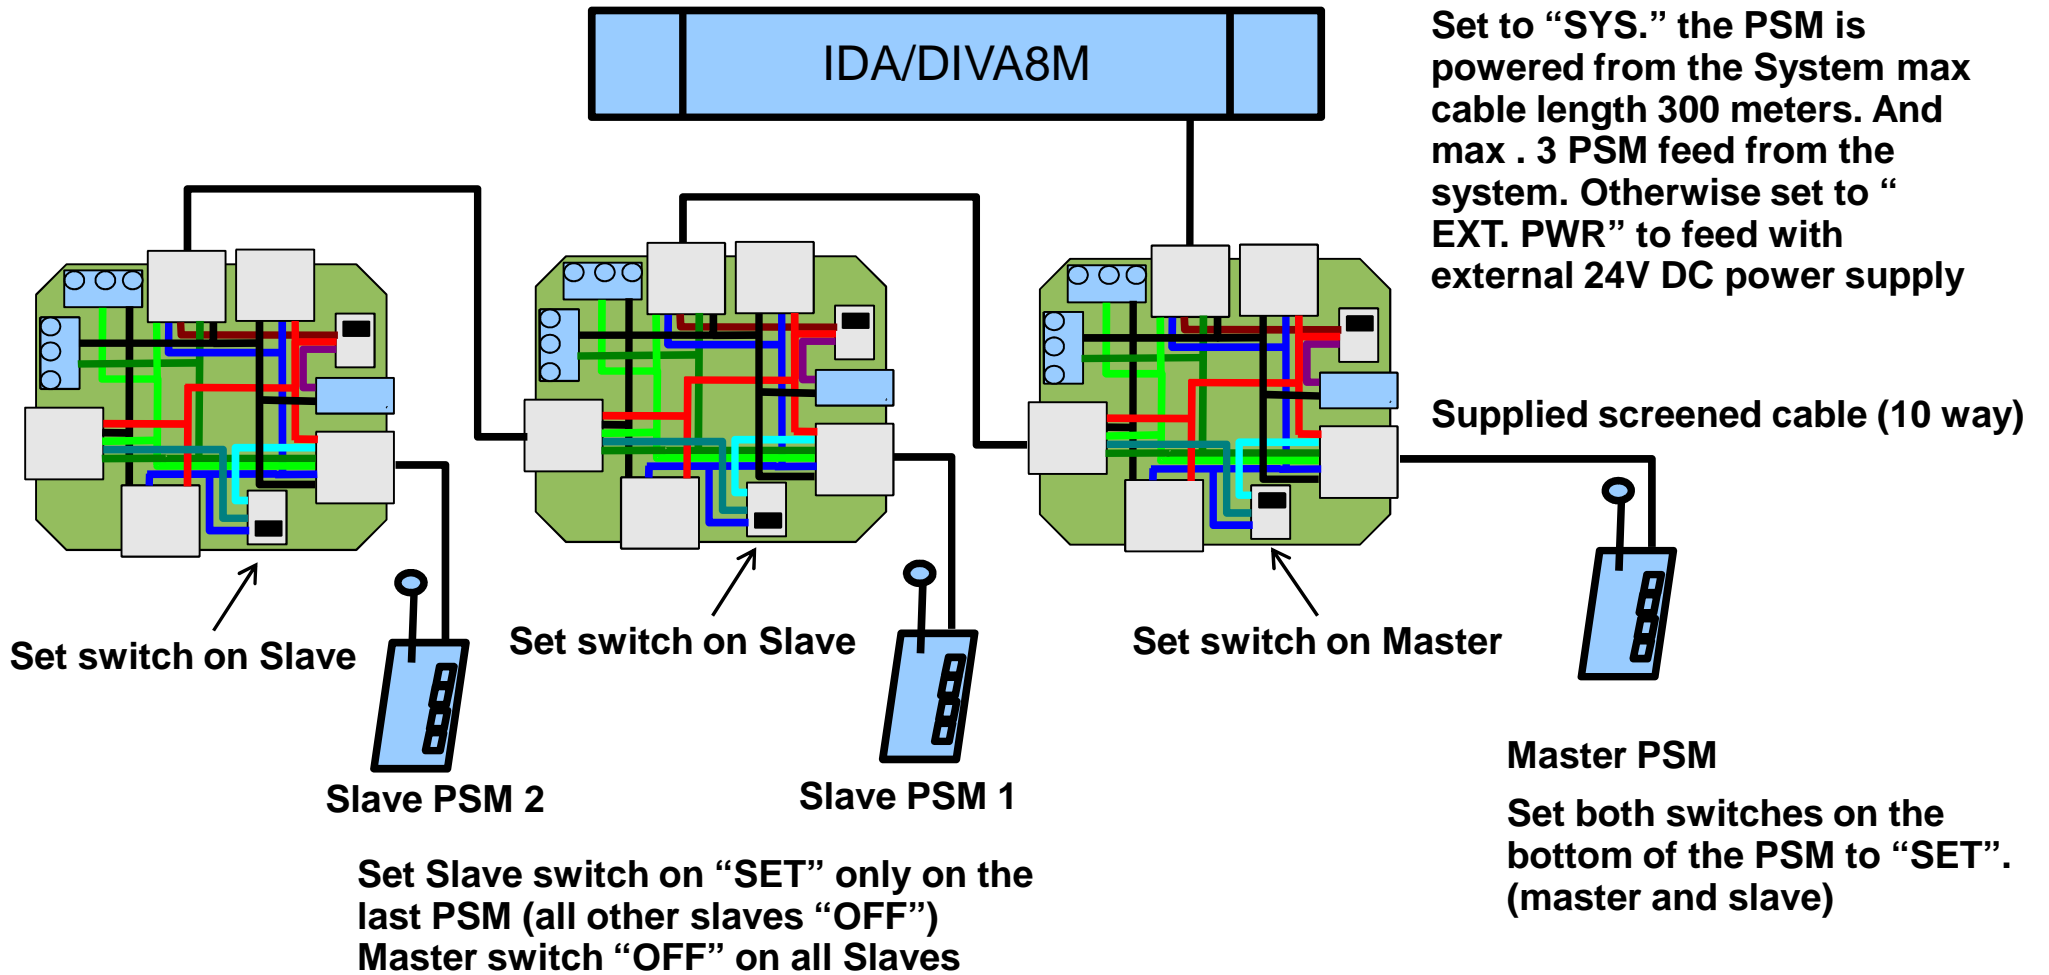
IDA/DIVA8M

Set to “SYS.” the PSM is powered from the System max cable length 300 meters. And max . 3 PSM feed from the system. Otherwise set to “ EXT. PWR” to feed with external 24V DC power supply

Supplied screened cable (10 way)

Set switch on Slave

Set switch on Slave

Set switch on Master

Slave PSM 2

Slave PSM 1

Master PSM

Set both switches on the bottom of the PSM to “SET”. (master and slave)

Set Slave switch on “SET” only on the last PSM (all other slaves “OFF”)
Master switch “OFF” on all Slaves